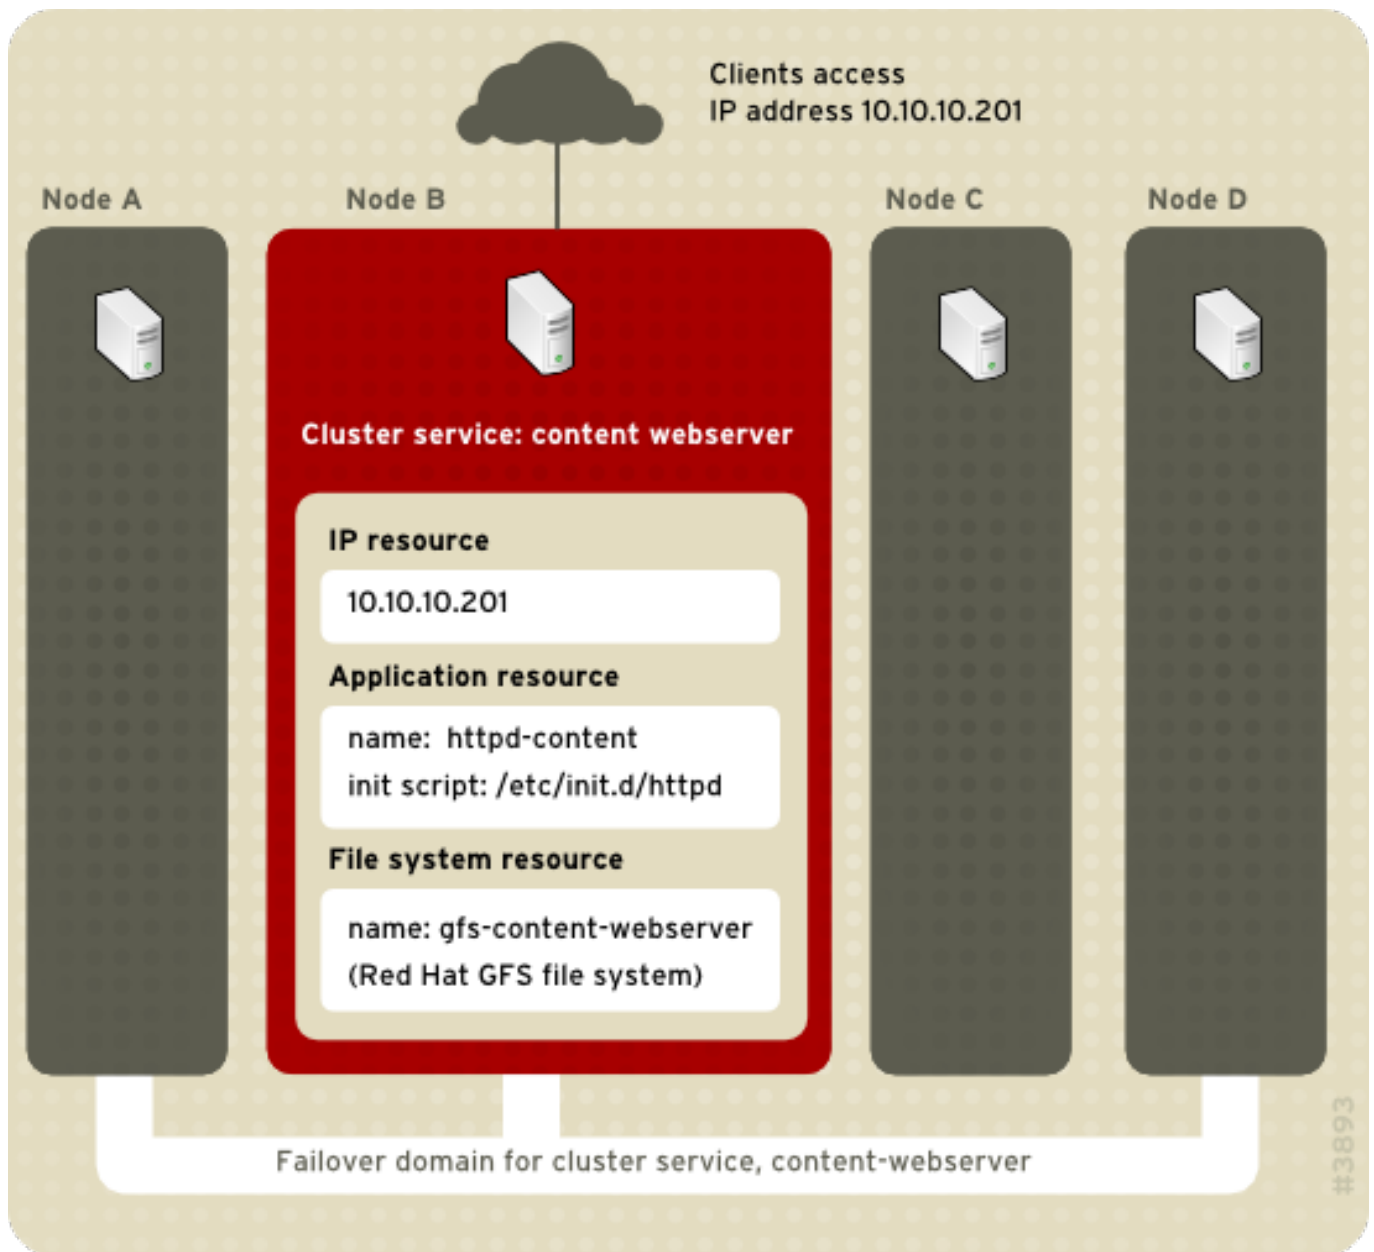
Clients access
IP address 10.10.10.201

Node A

Node B

Node C

Node D

Cluster service: content webserver

IP resource

10.10.10.201

Application resource

name: httpd-content
init script: /etc/init.d/httpd

File system resource

name: gfs-content-webserver
(Red Hat GFS file system)

Failover domain for cluster service, content-webserver

#3893